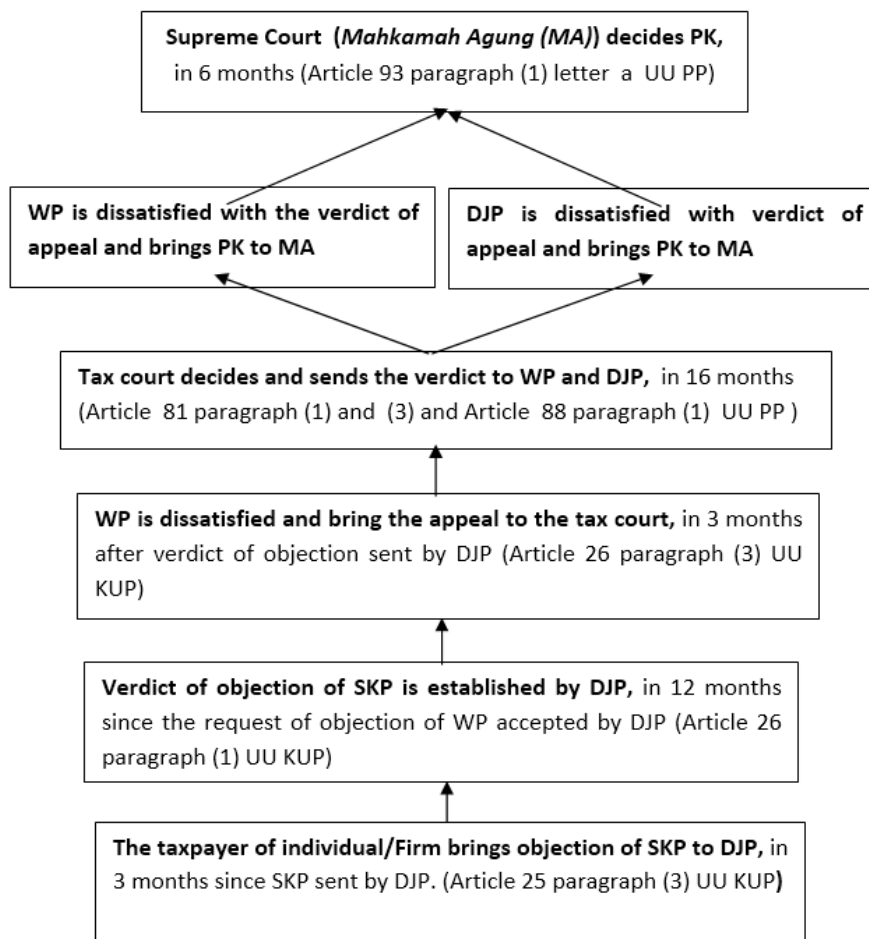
**Supreme Court (*Mahkamah Agung (MA)*) decides PK,** in 6 months (Article 93 paragraph (1) letter a UU PP)

**WP is dissatisfied with the verdict of appeal and brings PK to MA**

**DJP is dissatisfied with verdict of appeal and brings PK to MA**

**Tax court decides and sends the verdict to WP and DJP,** in 16 months (Article 81 paragraph (1) and (3) and Article 88 paragraph (1) UU PP )

**WP is dissatisfied and bring the appeal to the tax court,** in 3 months after verdict of objection sent by DJP (Article 26 paragraph (3) UU KUP)

**Verdict of objection of SKP is established by DJP,** in 12 months since the request of objection of WP accepted by DJP (Article 26 paragraph (1) UU KUP)

**The taxpayer of individual/Firm brings objection of SKP to DJP,** in 3 months since SKP sent by DJP. (Article 25 paragraph (3) UU KUP**)**